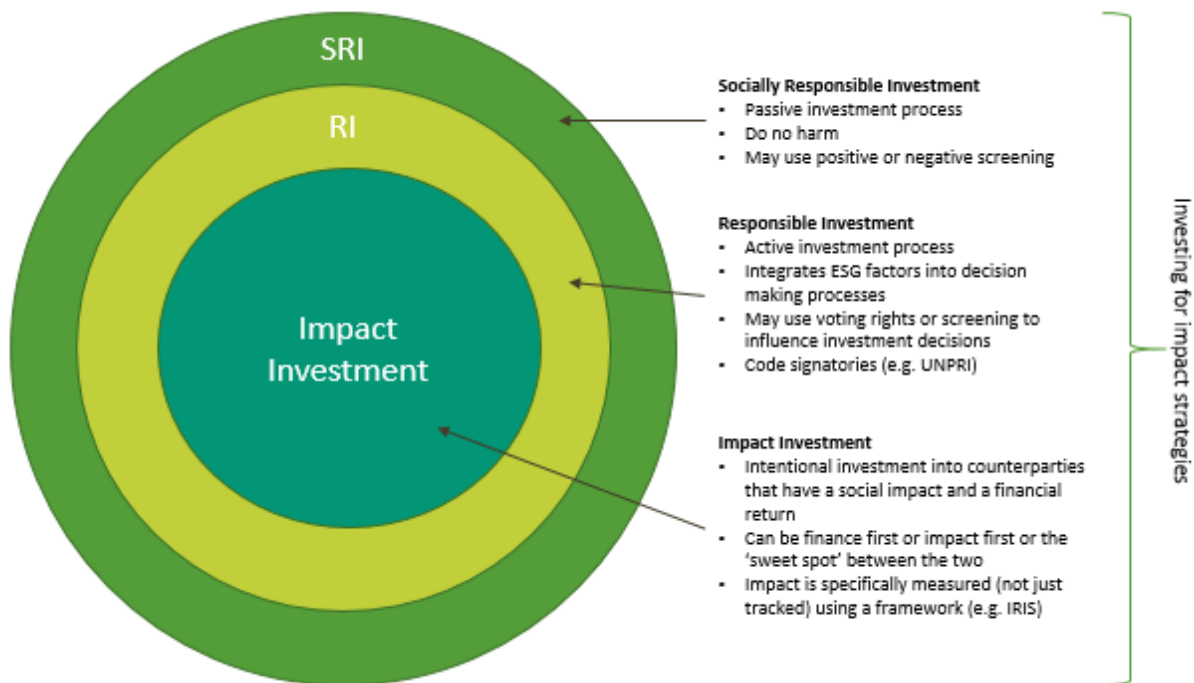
SRI

RI

Impact Investment

**Socially Responsible Investment**
- Passive investment process
- Do no harm
- May use positive or negative screening

**Responsible Investment**
- Active investment process
- Integrates ESG factors into decision making processes
- May use voting rights or screening to influence investment decisions
- Code signatories (e.g. UNPRI)

**Impact Investment**
- Intentional investment into counterparties that have a social impact and a financial return
- Can be finance first or impact first or the 'sweet spot' between the two
- Impact is specifically measured (not just tracked) using a framework (e.g. IRIS)

Investing for impact strategies